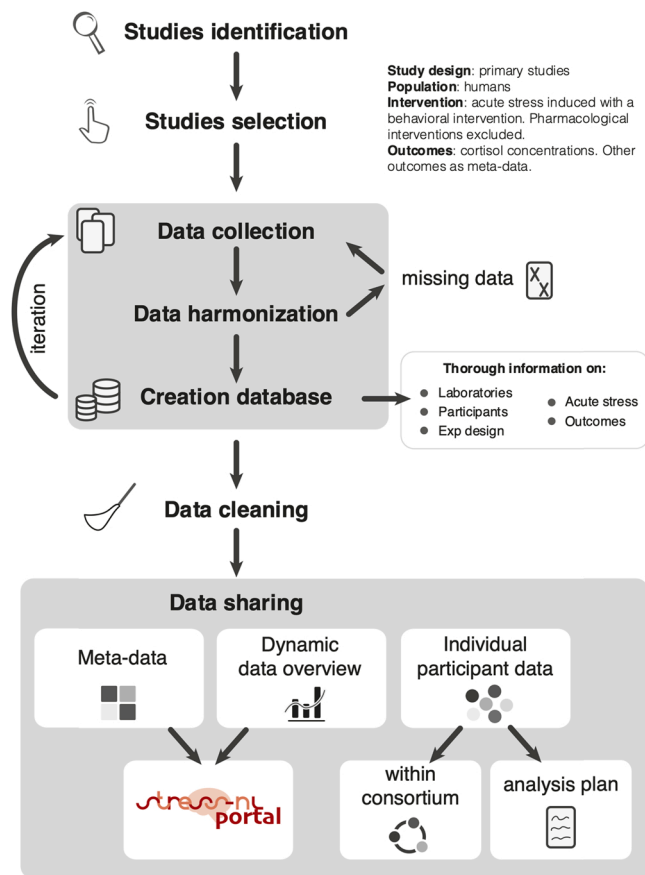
Studies identification

Studies selection

**Study design**: primary studies
**Population**: humans
**Intervention**: acute stress induced with a behavioral intervention. Pharmacological interventions excluded.
**Outcomes**: cortisol concentrations. Other outcomes as meta-data.

Data collection

Data harmonization

Creation database

iteration

missing data

Thorough information on:
Laboratories
Participants
Exp design
Acute stress
Outcomes

Data cleaning

Data sharing

Meta-data

Dynamic data overview

Individual participant data

stress-nl portal

within consortium

analysis plan